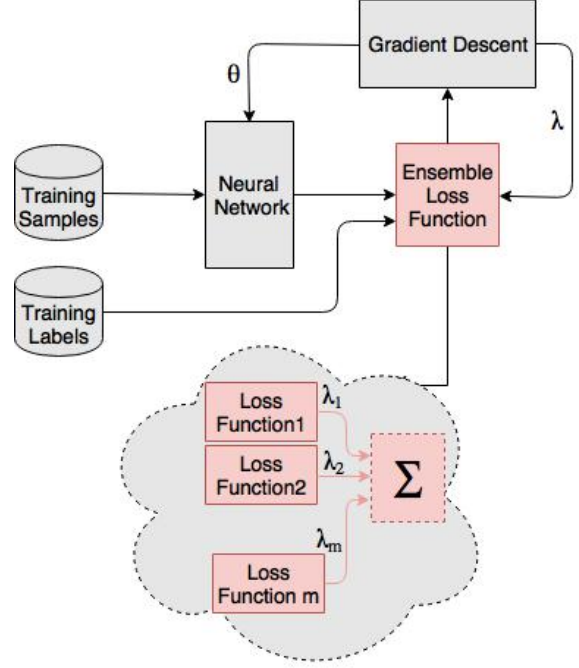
Gradient Descent

$\theta$

$\lambda$

Training Samples

Neural Network

Ensemble Loss Function

Training Labels

Loss Function1

$\lambda_1$

Loss Function2

$\lambda_2$

$\Sigma$

$\lambda_m$

Loss Function m